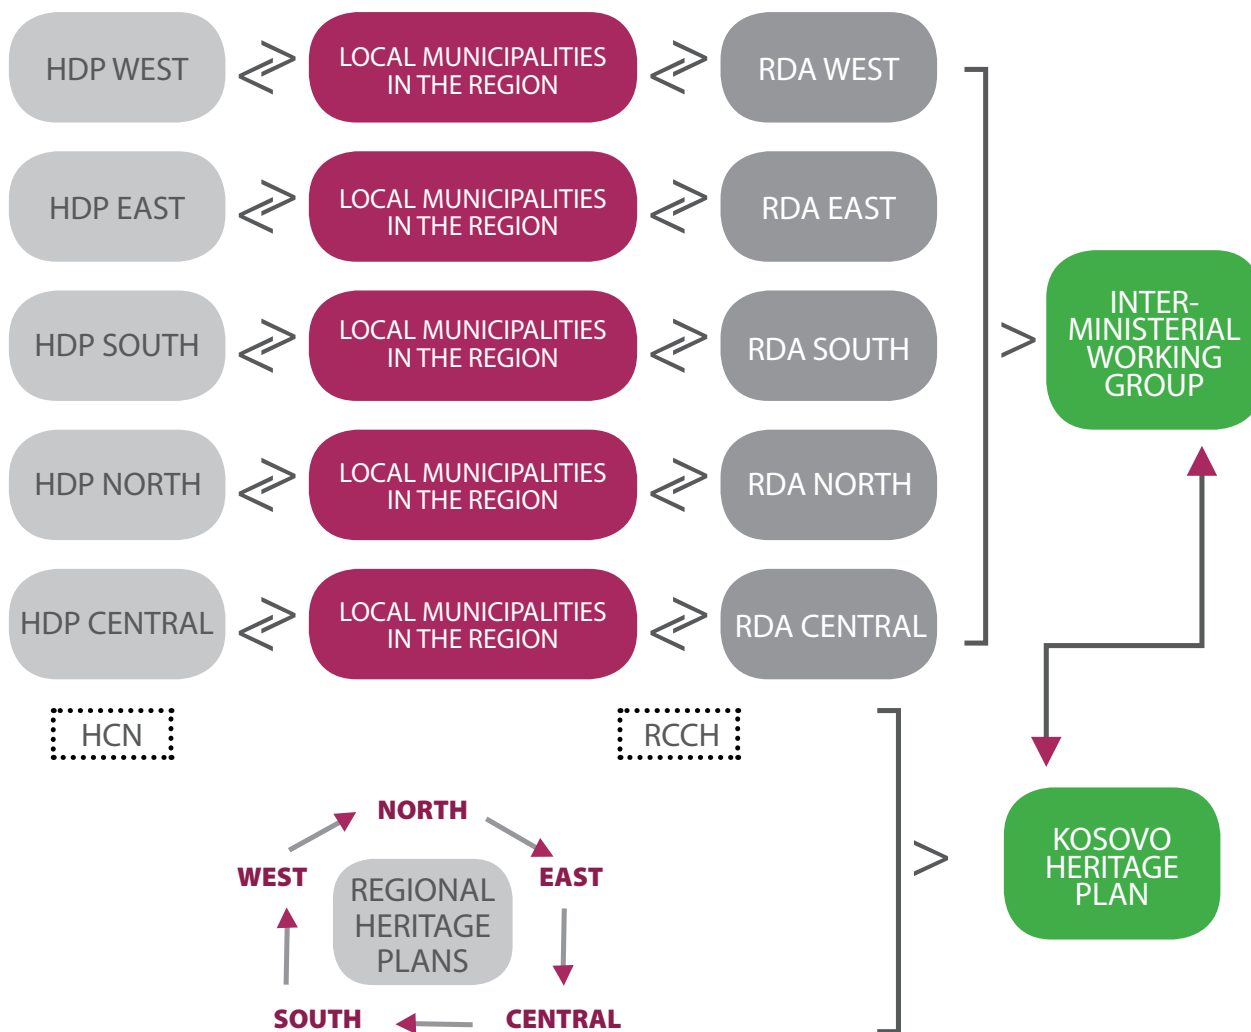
HDP WEST

LOCAL MUNICIPALITIES IN THE REGION

RDA WEST

HDP EAST

LOCAL MUNICIPALITIES IN THE REGION

RDA EAST

HDP SOUTH

LOCAL MUNICIPALITIES IN THE REGION

RDA SOUTH

HDP NORTH

LOCAL MUNICIPALITIES IN THE REGION

RDA NORTH

HDP CENTRAL

LOCAL MUNICIPALITIES IN THE REGION

RDA CENTRAL

INTER-MINISTERIAL WORKING GROUP

HCN

RCCH

NORTH

EAST

WEST

REGIONAL HERITAGE PLANS

CENTRAL

SOUTH

KOSOVO HERITAGE PLAN